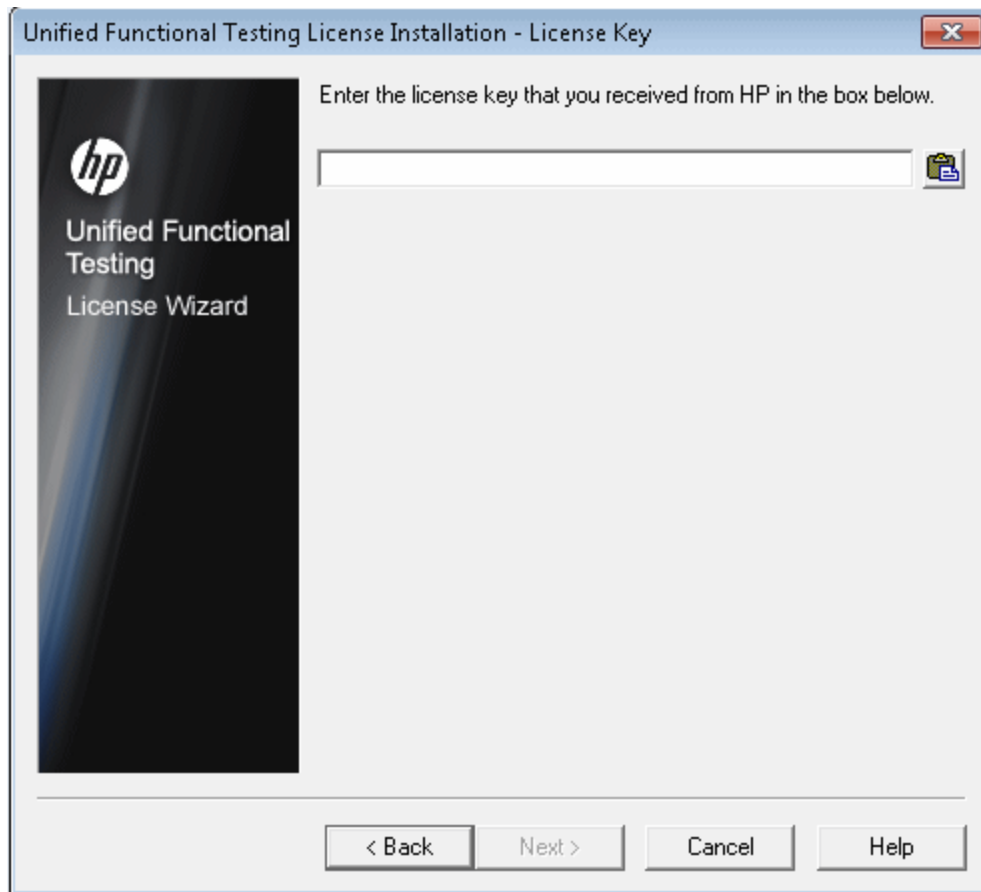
Unified Functional Testing License Installation - License Key

hp

Unified Functional Testing

License Wizard

Enter the license key that you received from HP in the box below.

< Back
Next >
Cancel
Help